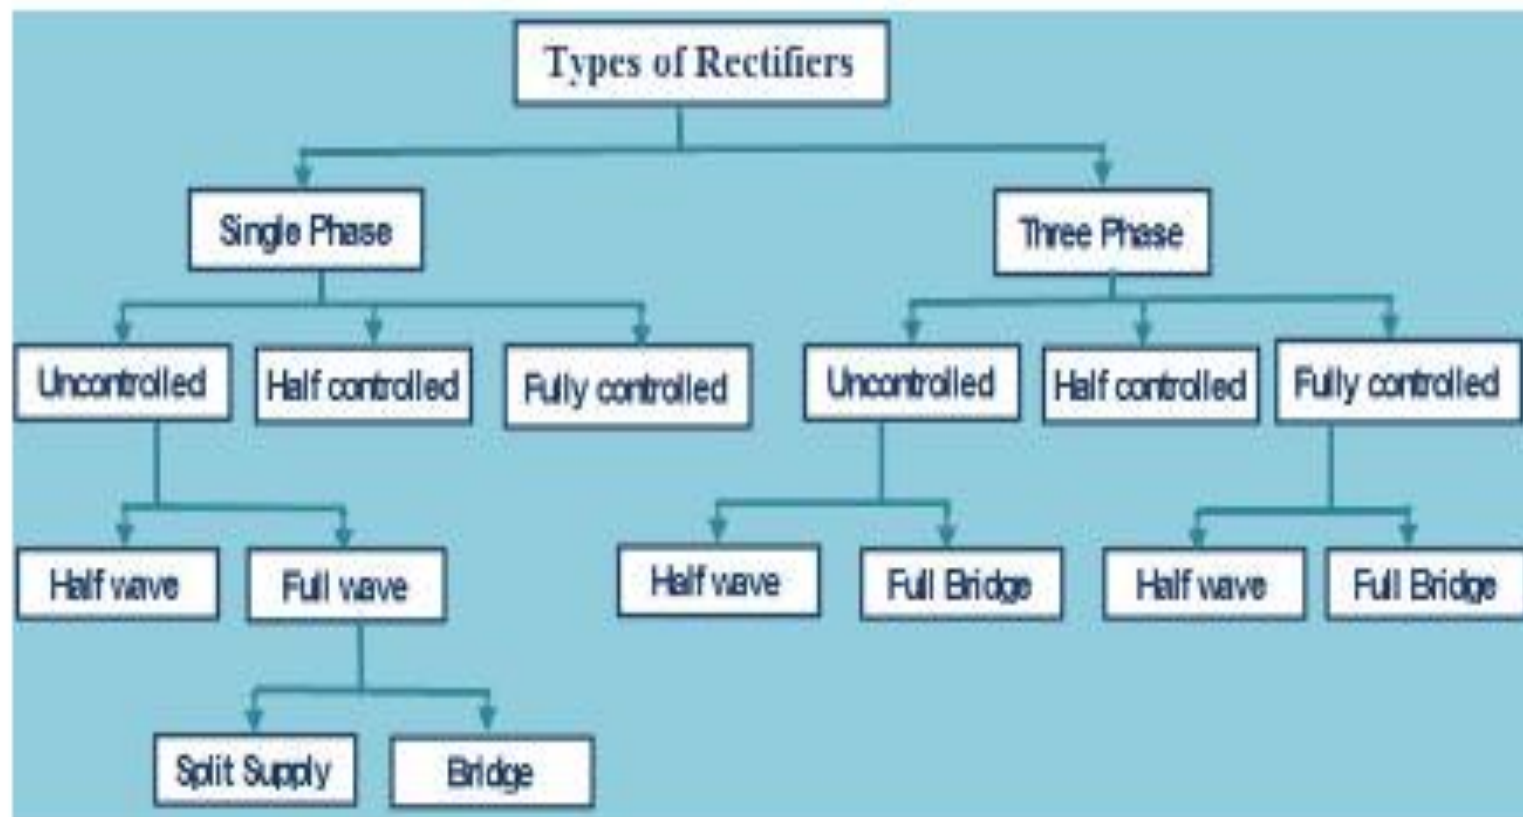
Types of Rectifiers

Single Phase

Three Phase

Uncontrolled

Half controlled

Fully controlled

Uncontrolled

Half controlled

Fully controlled

Half wave

Full wave

Half wave

Full Bridge

Half wave

Full Bridge

Split Supply

Bridge